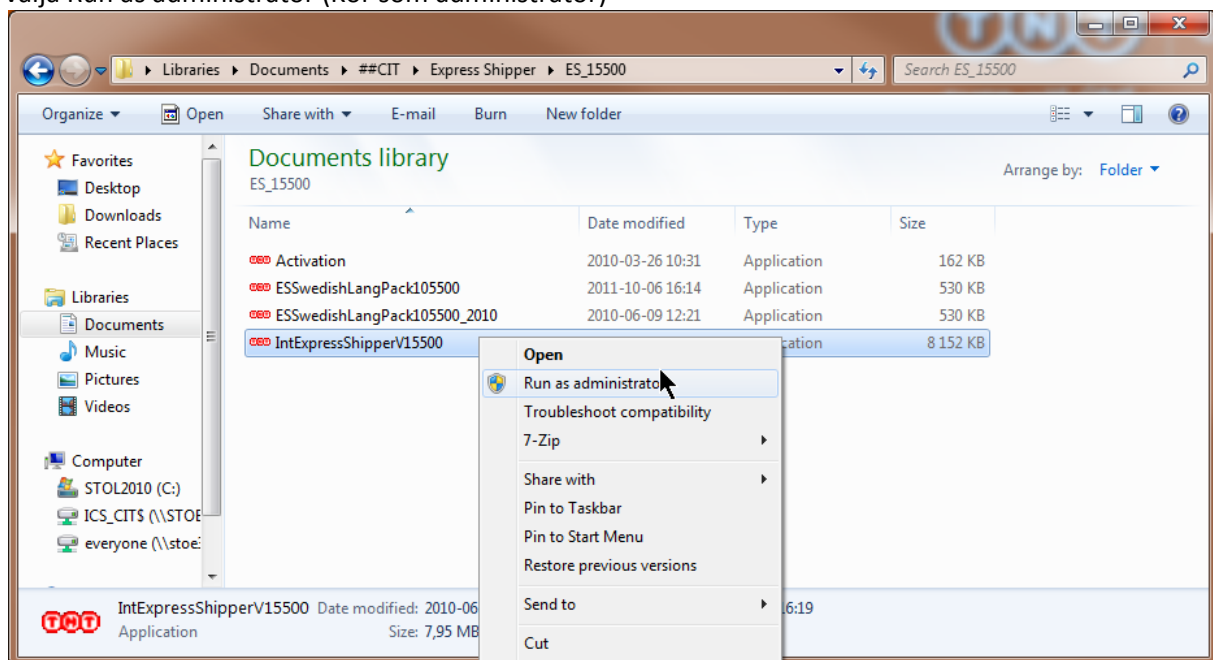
Välja Run as administrator (Kör som administrator)

Libraries ▸ Documents ▸ ##CIT ▸ Express Shipper ▸ ES_15500

Search ES_15500

Organize ▾ Open Share with ▾ E-mail Burn New folder

Favorites
Desktop
Downloads
Recent Places

Libraries
Documents
Music
Pictures
Videos

Computer
STOL2010 (C:)
ICS_CIT$ (\\STOE
everyone (\\stoe

Documents library
ES_15500

Arrange by: Folder ▾

| Name | Date modified | Type | Size |
|---|---|---|---|
| Activation | 2010-03-26 10:31 | Application | 162 KB |
| ESSwedishLangPack105500 | 2011-10-06 16:14 | Application | 530 KB |
| ESSwedishLangPack105500_2010 | 2010-06-09 12:21 | Application | 530 KB |
| IntExpressShipperV15500 | | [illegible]ication | 8 152 KB |

Open
Run as administrator
Troubleshoot compatibility
7-Zip
Share with
Pin to Taskbar
Pin to Start Menu
Restore previous versions
Send to
Cut

TNT
IntExpressShipperV15500 Date modified: 2010-06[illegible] 16:19
Application Size: 7,95 MB